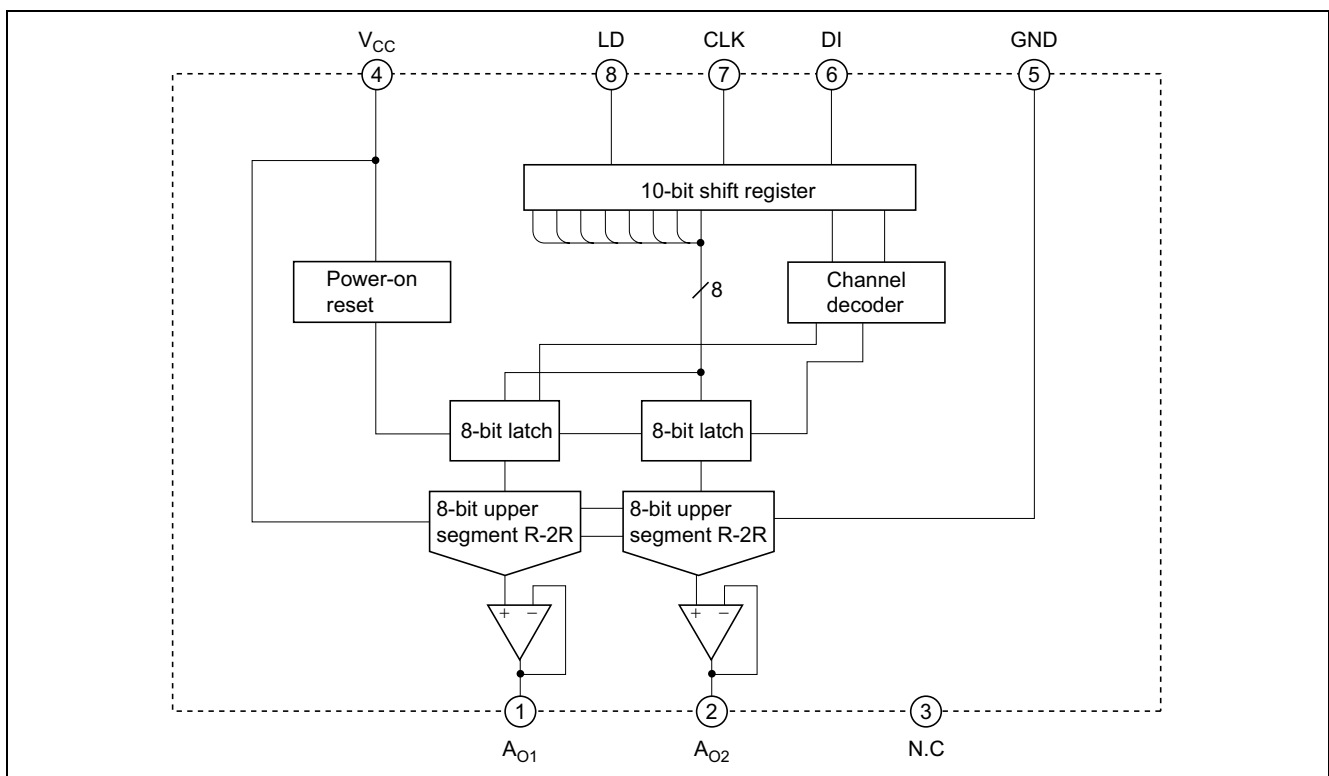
$V_{CC}$ LD CLK DI GND

4 8 7 6 5

10-bit shift register

Power-on reset

8

Channel decoder

8-bit latch

8-bit latch

8-bit upper segment R-2R

8-bit upper segment R-2R

+ −

+ −

1 2 3

$A_{O1}$ $A_{O2}$ N.C